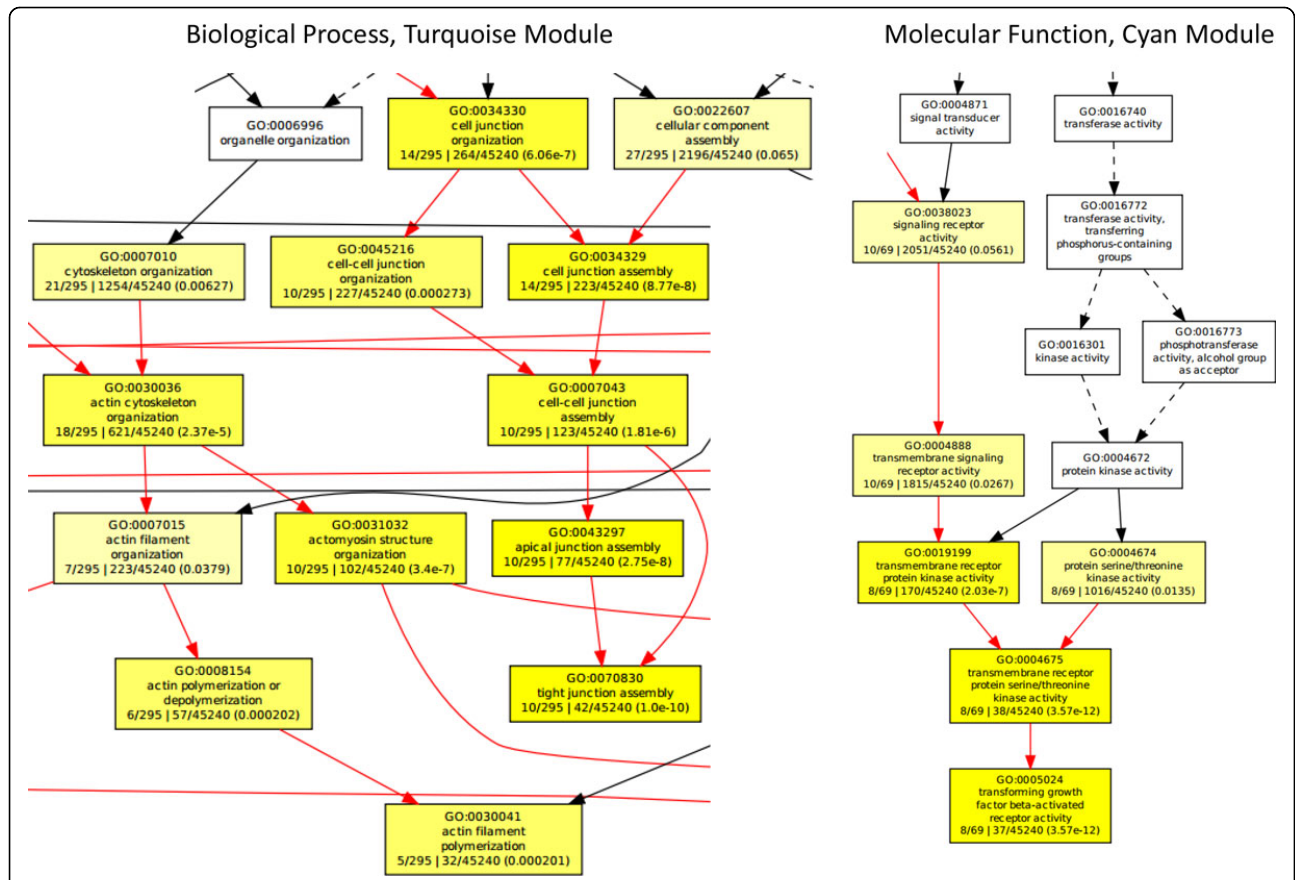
Biological Process, Turquoise Module

GO:0006996
organelle organization

GO:0034330
cell junction organization
14/295 | 264/45240 (6.06e-7)

GO:0022607
cellular component assembly
27/295 | 2196/45240 (0.065)

GO:0007010
cytoskeleton organization
21/295 | 1254/45240 (0.00627)

GO:0045216
cell-cell junction organization
10/295 | 227/45240 (0.000273)

GO:0034329
cell junction assembly
14/295 | 223/45240 (8.77e-8)

GO:0030036
actin cytoskeleton organization
18/295 | 621/45240 (2.37e-5)

GO:0007043
cell-cell junction assembly
10/295 | 123/45240 (1.81e-6)

GO:0007015
actin filament organization
7/295 | 223/45240 (0.0379)

GO:0031032
actomyosin structure organization
10/295 | 102/45240 (3.4e-7)

GO:0043297
apical junction assembly
10/295 | 77/45240 (2.75e-8)

GO:0008154
actin polymerization or depolymerization
6/295 | 57/45240 (0.000202)

GO:0070830
tight junction assembly
10/295 | 42/45240 (1.0e-10)

GO:0030041
actin filament polymerization
5/295 | 32/45240 (0.000201)

Molecular Function, Cyan Module

GO:0004871
signal transducer activity

GO:0016740
transferase activity

GO:0038023
signaling receptor activity
10/69 | 2051/45240 (0.0561)

GO:0016772
transferase activity, transferring phosphorus-containing groups

GO:0016301
kinase activity

GO:0016773
phosphotransferase activity, alcohol group as acceptor

GO:0004888
transmembrane signaling receptor activity
10/69 | 1815/45240 (0.0267)

GO:0004672
protein kinase activity

GO:0019199
transmembrane receptor protein kinase activity
8/69 | 170/45240 (2.03e-7)

GO:0004674
protein serine/threonine kinase activity
8/69 | 1016/45240 (0.0135)

GO:0004675
transmembrane receptor protein serine/threonine kinase activity
8/69 | 38/45240 (3.57e-12)

GO:0005024
transforming growth factor beta-activated receptor activity
8/69 | 37/45240 (3.57e-12)